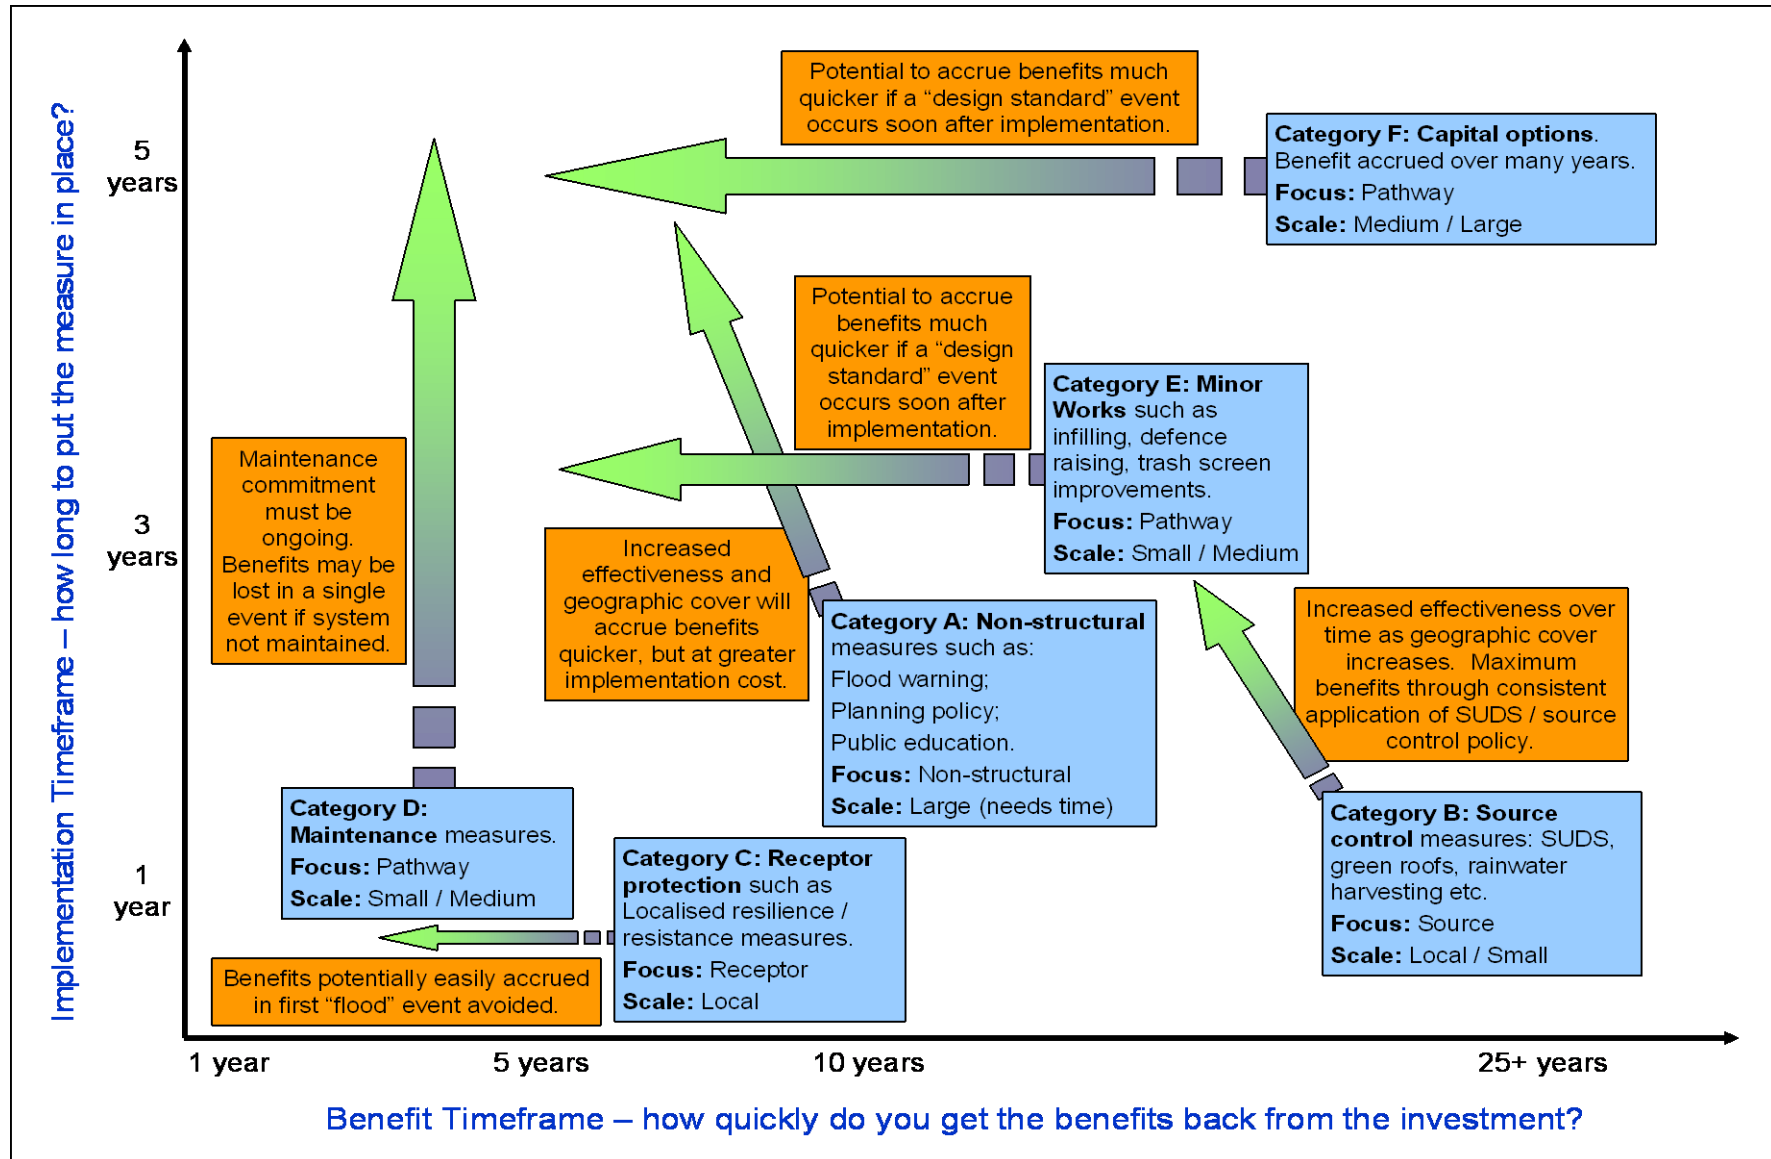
Implementation Timeframe – how long to put the measure in place?

5 years

3 years

1 year

Potential to accrue benefits much quicker if a "design standard" event occurs soon after implementation.

Category F: Capital options. Benefit accrued over many years.
Focus: Pathway
Scale: Medium / Large

Potential to accrue benefits much quicker if a "design standard" event occurs soon after implementation.

Category E: Minor Works such as infilling, defence raising, trash screen improvements.
Focus: Pathway
Scale: Small / Medium

Maintenance commitment must be ongoing. Benefits may be lost in a single event if system not maintained.

Increased effectiveness and geographic cover will accrue benefits quicker, but at greater implementation cost.

Category A: Non-structural measures such as:
Flood warning;
Planning policy;
Public education.
Focus: Non-structural
Scale: Large (needs time)

Increased effectiveness over time as geographic cover increases. Maximum benefits through consistent application of SUDS / source control policy.

Category D: Maintenance measures.
Focus: Pathway
Scale: Small / Medium

Category C: Receptor protection such as Localised resilience / resistance measures.
Focus: Receptor
Scale: Local

Category B: Source control measures: SUDS, green roofs, rainwater harvesting etc.
Focus: Source
Scale: Local / Small

Benefits potentially easily accrued in first "flood" event avoided.

1 year 5 years 10 years 25+ years

Benefit Timeframe – how quickly do you get the benefits back from the investment?